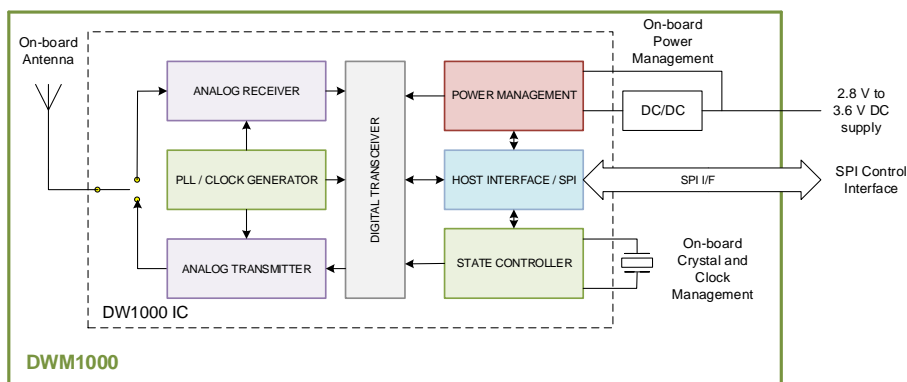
On-board Antenna

ANALOG RECEIVER

PLL / CLOCK GENERATOR

ANALOG TRANSMITTER

DIGITAL TRANSCEIVER

POWER MANAGEMENT

HOST INTERFACE / SPI

STATE CONTROLLER

DW1000 IC

On-board Power Management

DC/DC

2.8 V to 3.6 V DC supply

SPI I/F

SPI Control Interface

On-board Crystal and Clock Management

DWM1000